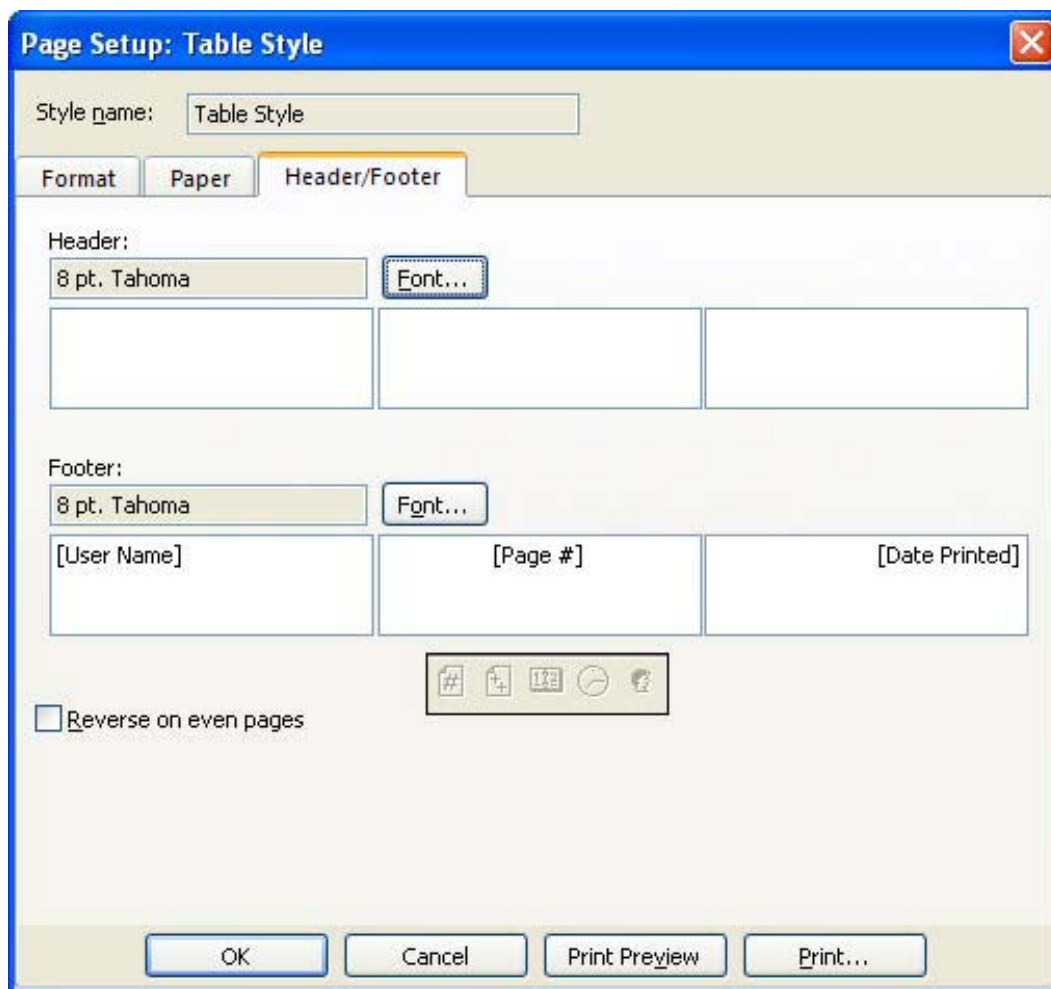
Page Setup: Table Style

Style name: Table Style

Format Paper Header/Footer

Header:
8 pt. Tahoma
Font...

Footer:
8 pt. Tahoma
Font...

[User Name] [Page #] [Date Printed]

Reverse on even pages

OK Cancel Print Preview Print...